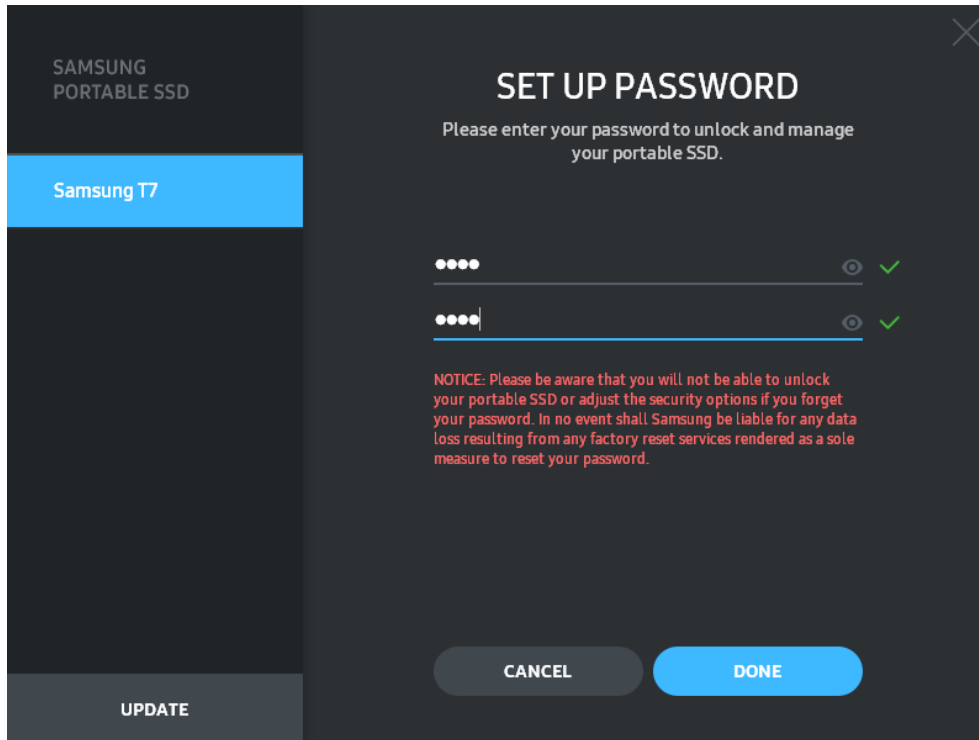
SAMSUNG
PORTABLE SSD

Samsung T7

UPDATE

SET UP PASSWORD

Please enter your password to unlock and manage your portable SSD.

••••

••••

NOTICE: Please be aware that you will not be able to unlock your portable SSD or adjust the security options if you forget your password. In no event shall Samsung be liable for any data loss resulting from any factory reset services rendered as a sole measure to reset your password.

CANCEL

DONE